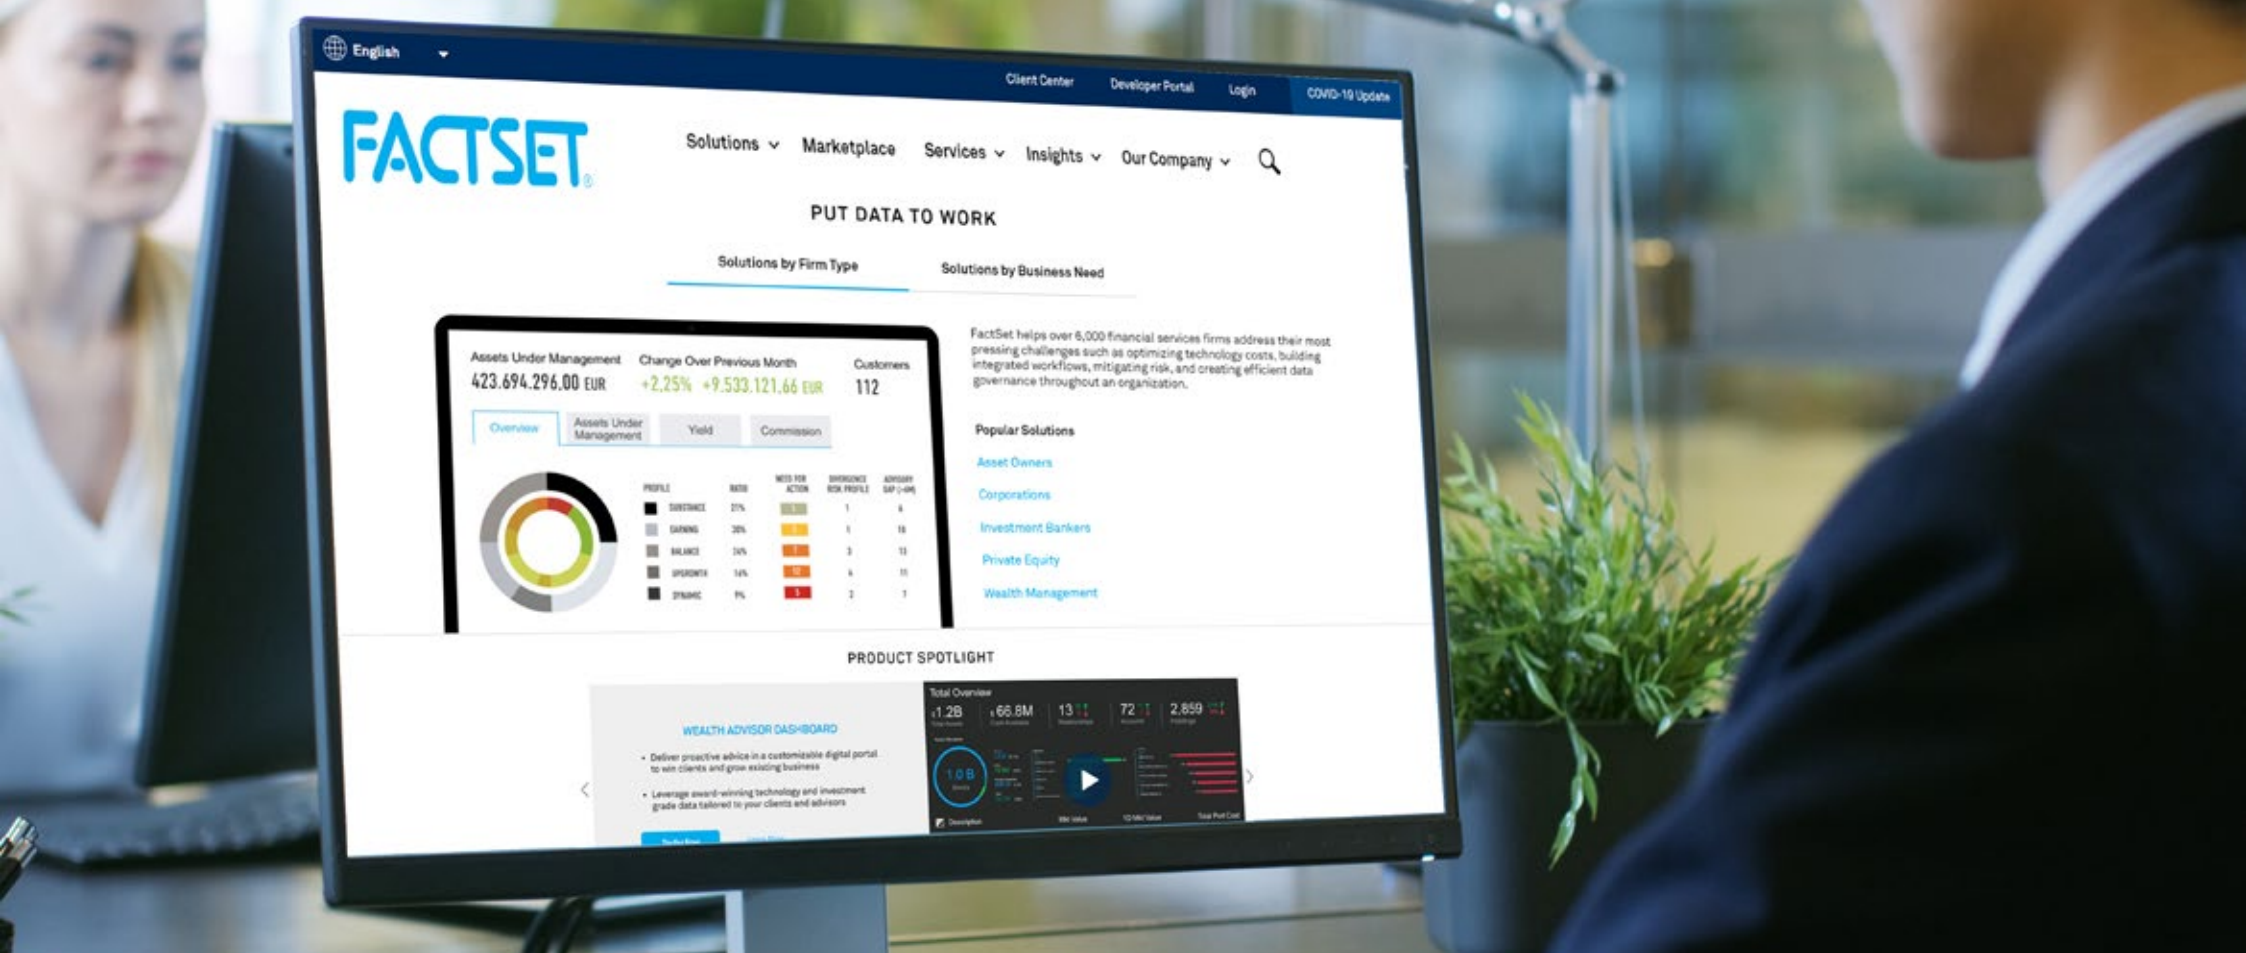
English

Client Center Developer Portal Login COVID-19 Update

FACTSET

Solutions Marketplace Services Insights Our Company

PUT DATA TO WORK

Solutions by Firm Type Solutions by Business Need

Assets Under Management 423.694.296,00 EUR
Change Over Previous Month +2,25% +9.533.121,66 EUR
Customers 112

Overview Assets Under Management Yield Commission

| PROFILE | RATIO | NEED FOR ACTION | DIVERGENCE RISK PROFILE | ADVISORY GAP |
|---|---|---|---|---|
| SUBSTANCE | 21% | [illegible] | 1 | 6 |
| EARNING | 30% | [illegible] | 1 | 18 |
| BALANCE | 24% | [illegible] | 3 | 13 |
| GROWTH | 14% | 12 | 6 | 11 |
| DYNAMIC | 9% | 5 | 2 | 7 |

FactSet helps over 6,000 financial services firms address their most pressing challenges such as optimizing technology costs, building integrated workflows, mitigating risk, and creating efficient data governance throughout an organization.

Popular Solutions
Asset Owners
Corporations
Investment Bankers
Private Equity
Wealth Management

PRODUCT SPOTLIGHT

WEALTH ADVISOR DASHBOARD
• Deliver proactive advice in a customizable digital portal to win clients and grow existing business
• Leverage award-winning technology and investment grade data tailored to your clients and advisors

Total Overview
1.2B 66.8M 13 72 2,859
1.0B